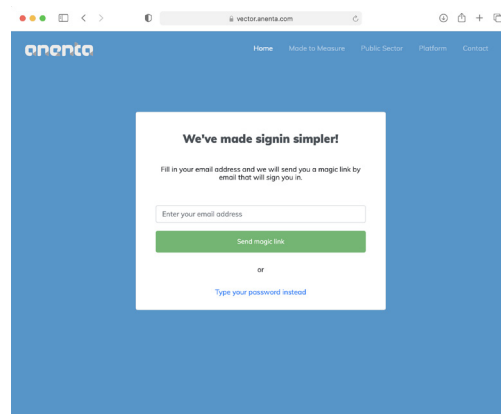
vector.anenta.com

anenta

Home Made to Measure Public Sector Platform Contact

We've made signin simpler!

Fill in your email address and we will send you a magic link by email that will sign you in.

Enter your email address

Send magic link

or

Type your password instead